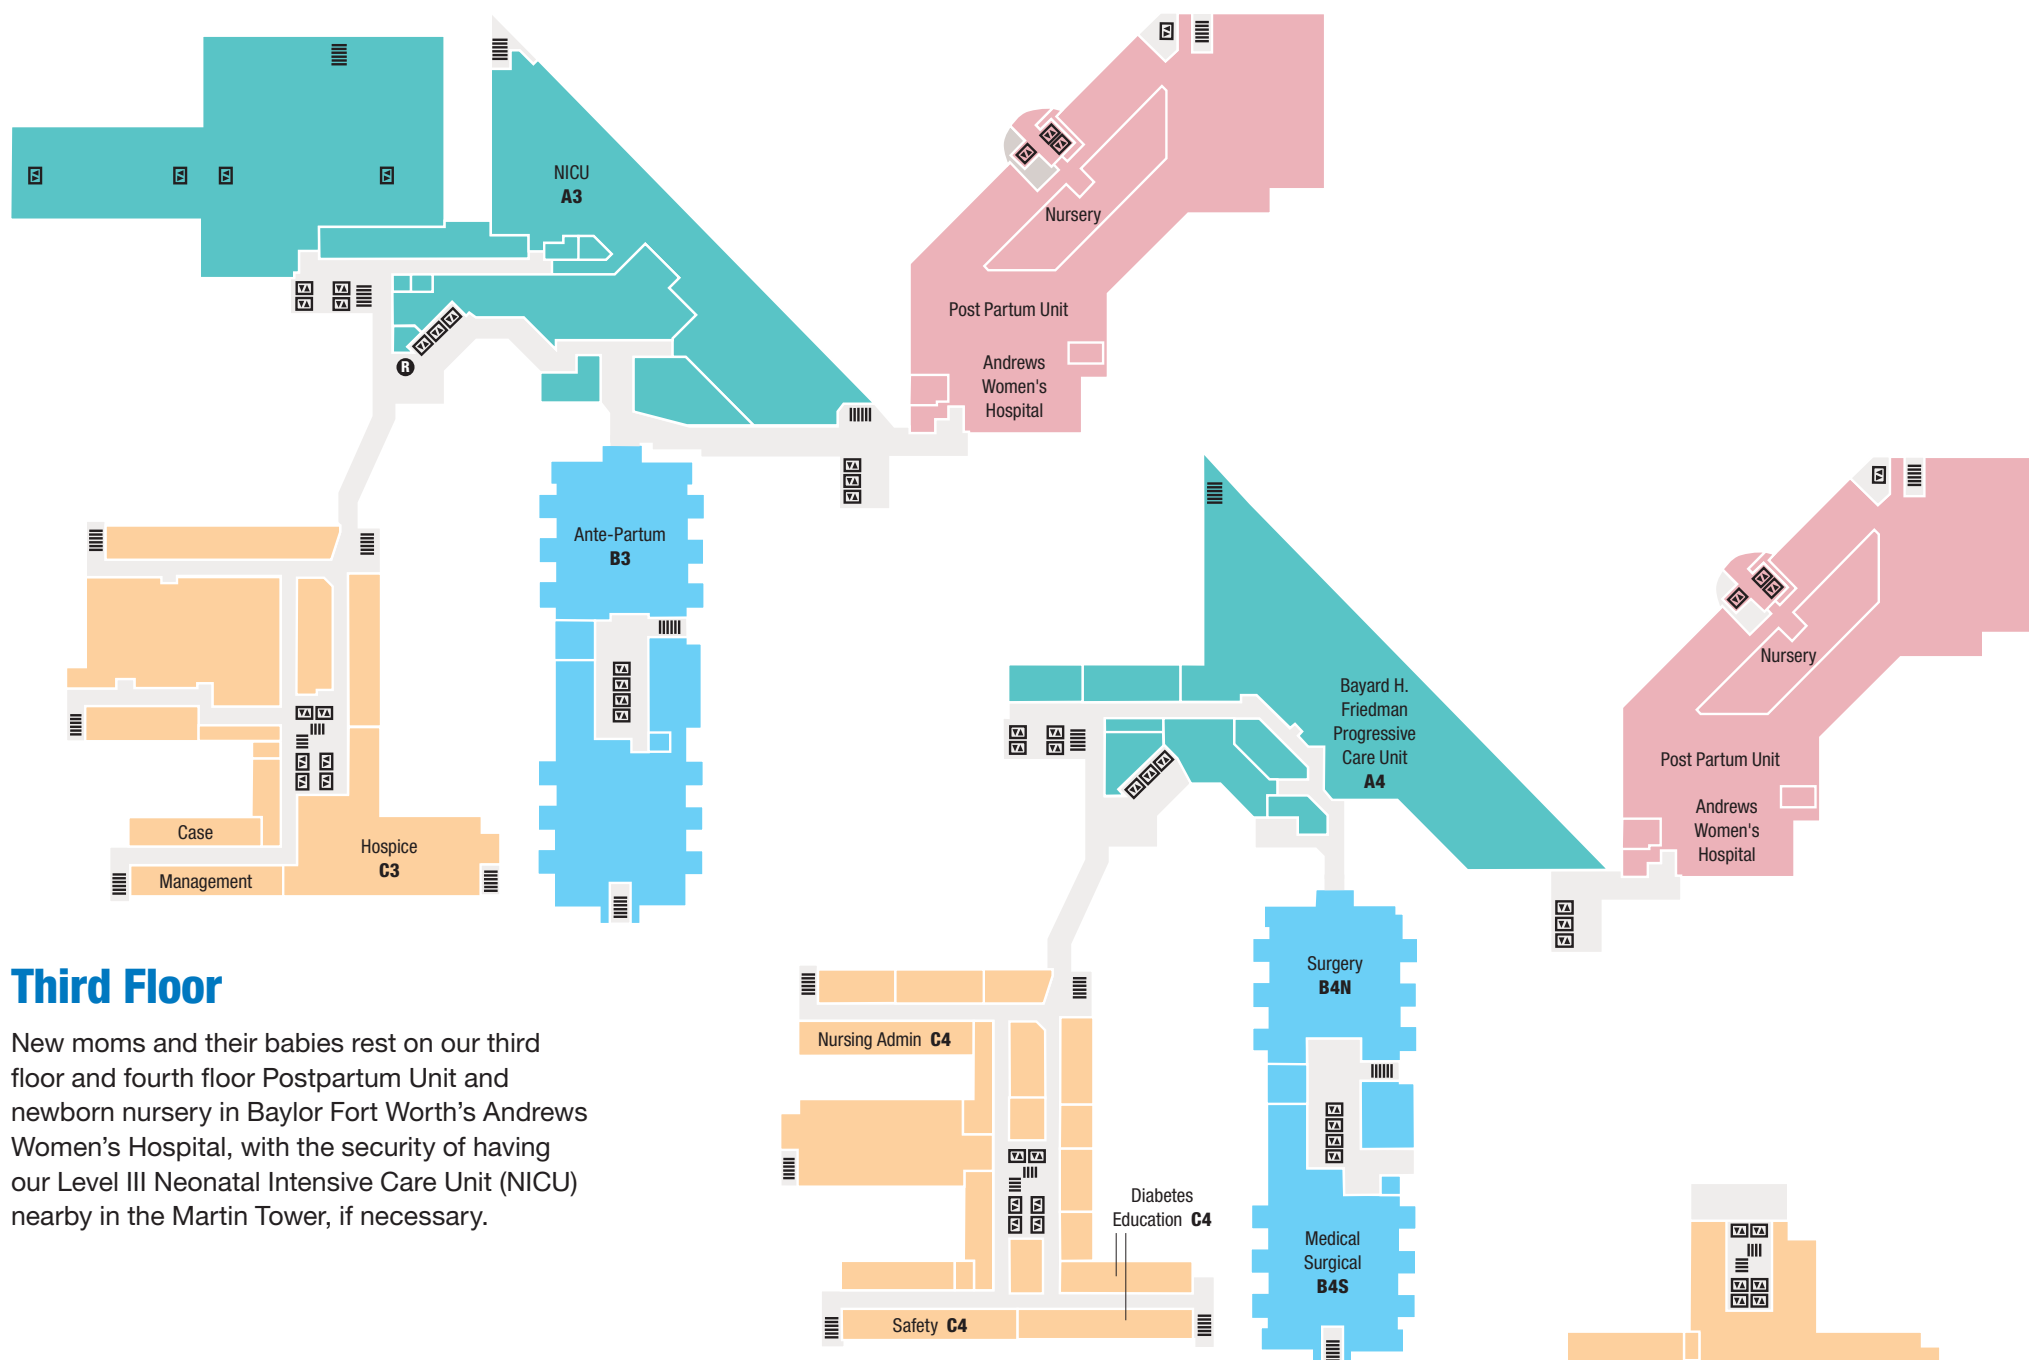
NICU
A3

Nursery

Post Partum Unit

Andrews Women's Hospital

Ante-Partum
B3

Case Management

Hospice
C3

Third Floor

New moms and their babies rest on our third floor and fourth floor Postpartum Unit and newborn nursery in Baylor Fort Worth's Andrews Women's Hospital, with the security of having our Level III Neonatal Intensive Care Unit (NICU) nearby in the Martin Tower, if necessary.

Bayard H. Friedman Progressive Care Unit
A4

Nursery

Post Partum Unit

Andrews Women's Hospital

Surgery
B4N

Medical Surgical
B4S

Nursing Admin C4

Diabetes Education C4

Safety C4